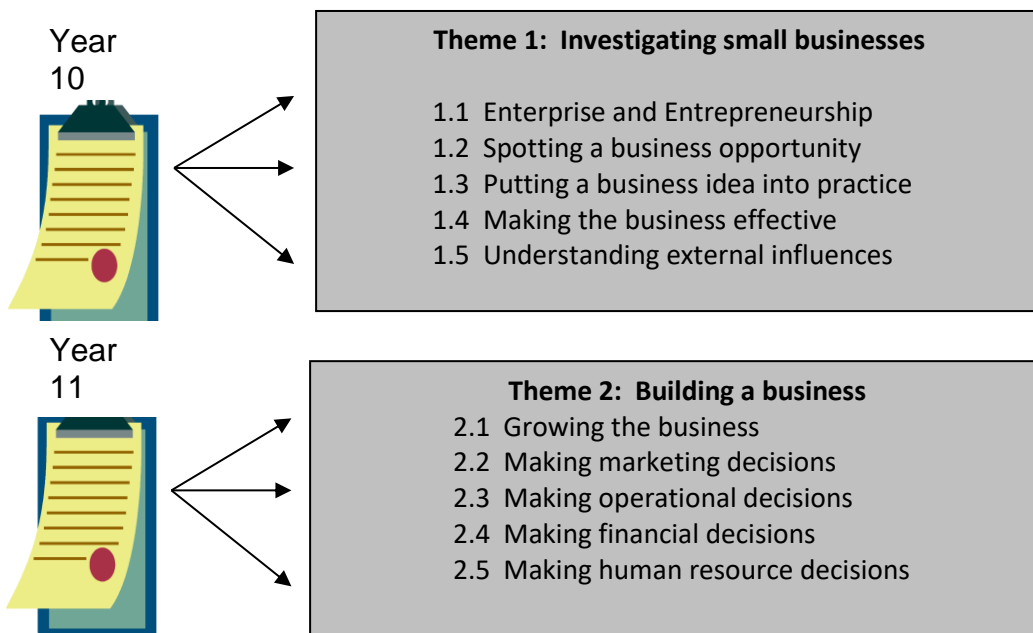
Year 10

Theme 1: Investigating small businesses

1.1 Enterprise and Entrepreneurship
1.2 Spotting a business opportunity
1.3 Putting a business idea into practice
1.4 Making the business effective
1.5 Understanding external influences

Year 11

Theme 2: Building a business
2.1 Growing the business
2.2 Making marketing decisions
2.3 Making operational decisions
2.4 Making financial decisions
2.5 Making human resource decisions